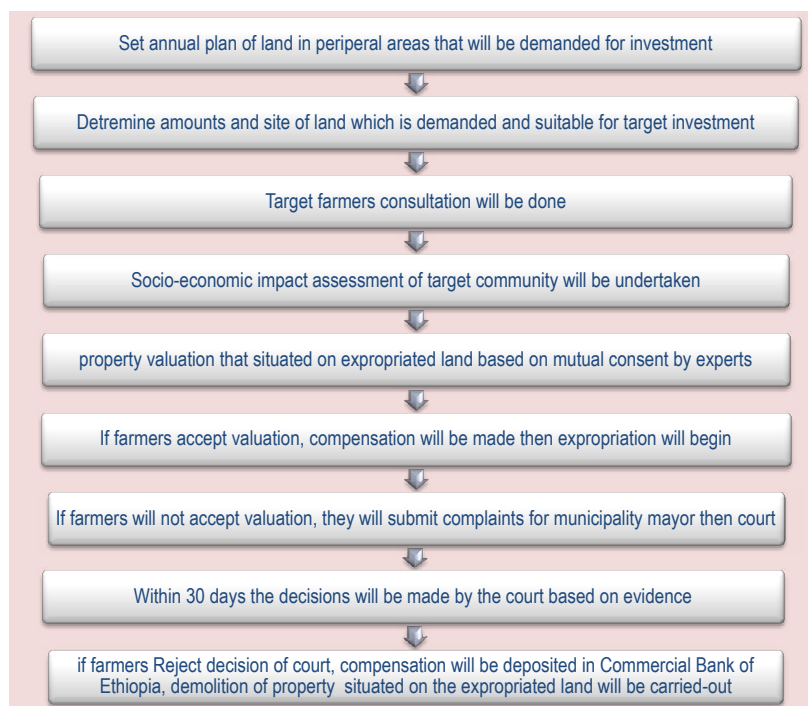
Set annual plan of land in peripheral areas that will be demanded for investment

Detremine amounts and site of land which is demanded and suitable for target investment

Target farmers consultation will be done

Socio-economic impact assessment of target community will be undertaken

property valuation that situated on expropriated land based on mutual consent by experts

If farmers accept valuation, compensation will be made then expropriation will begin

If farmers will not accept valuation, they will submit complaints for municipality mayor then court

Within 30 days the decisions will be made by the court based on evidence

if farmers Reject decision of court, compensation will be deposited in Commercial Bank of Ethiopia, demolition of property situated on the expropriated land will be carried-out